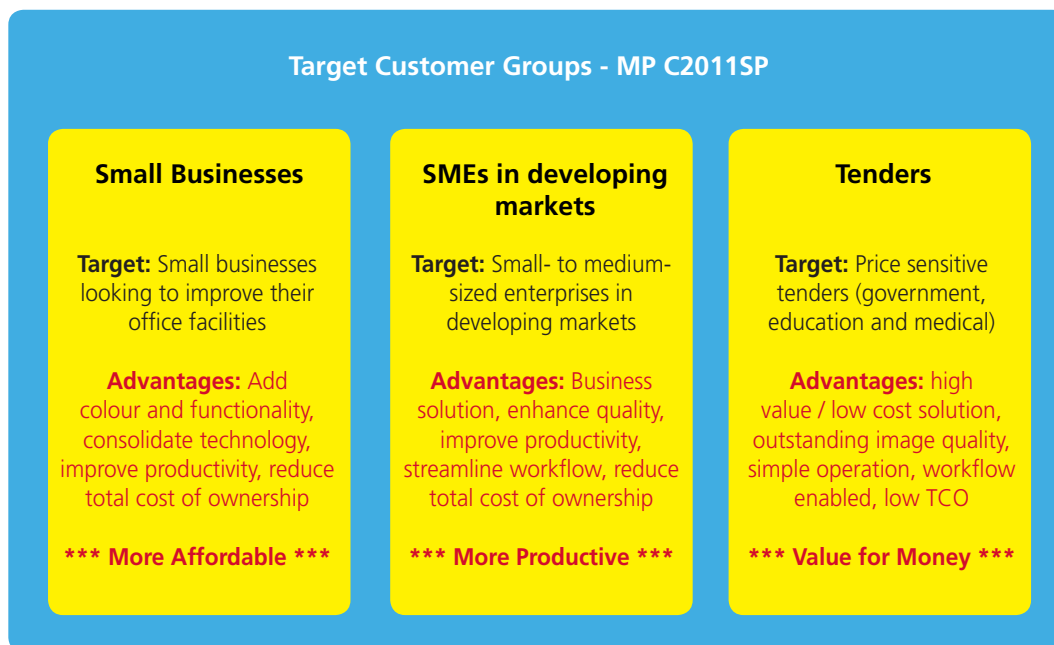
Target Customer Groups - MP C2011SP

Small Businesses

Target: Small businesses looking to improve their office facilities

Advantages: Add colour and functionality, consolidate technology, improve productivity, reduce total cost of ownership

*** More Affordable ***

SMEs in developing markets

Target: Small- to medium-sized enterprises in developing markets

Advantages: Business solution, enhance quality, improve productivity, streamline workflow, reduce total cost of ownership

*** More Productive ***

Tenders

Target: Price sensitive tenders (government, education and medical)

Advantages: high value / low cost solution, outstanding image quality, simple operation, workflow enabled, low TCO

*** Value for Money ***